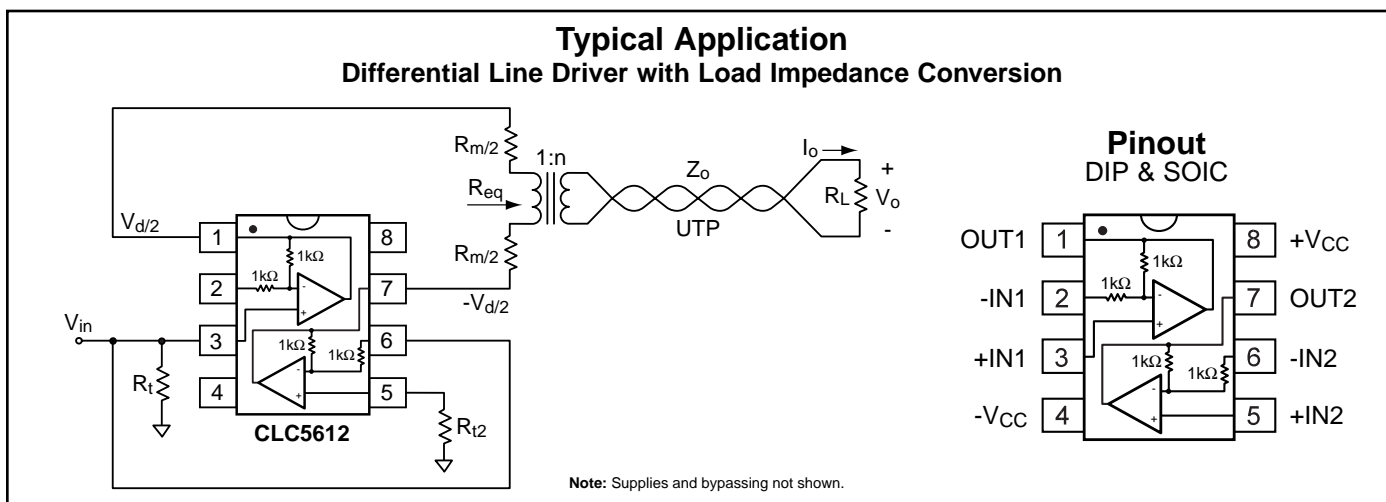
Typical Application
Differential Line Driver with Load Impedance Conversion

$R_{m/2}$
1:n
$R_{eq}$
$Z_o$
UTP
$I_o$
+
$R_L$
$V_o$
-
$V_{d/2}$
1
8
1kΩ
1kΩ
2
7
$R_{m/2}$
$-V_{d/2}$
$V_{in}$
3
6
1kΩ
1kΩ
$R_t$
4
5
CLC5612
$R_{t2}$

Pinout
DIP & SOIC

OUT1
1
8
$+V_{CC}$
1kΩ
1kΩ
-IN1
2
7
OUT2
+IN1
3
6
-IN2
1kΩ
1kΩ
$-V_{CC}$
4
5
+IN2

Note: Supplies and bypassing not shown.